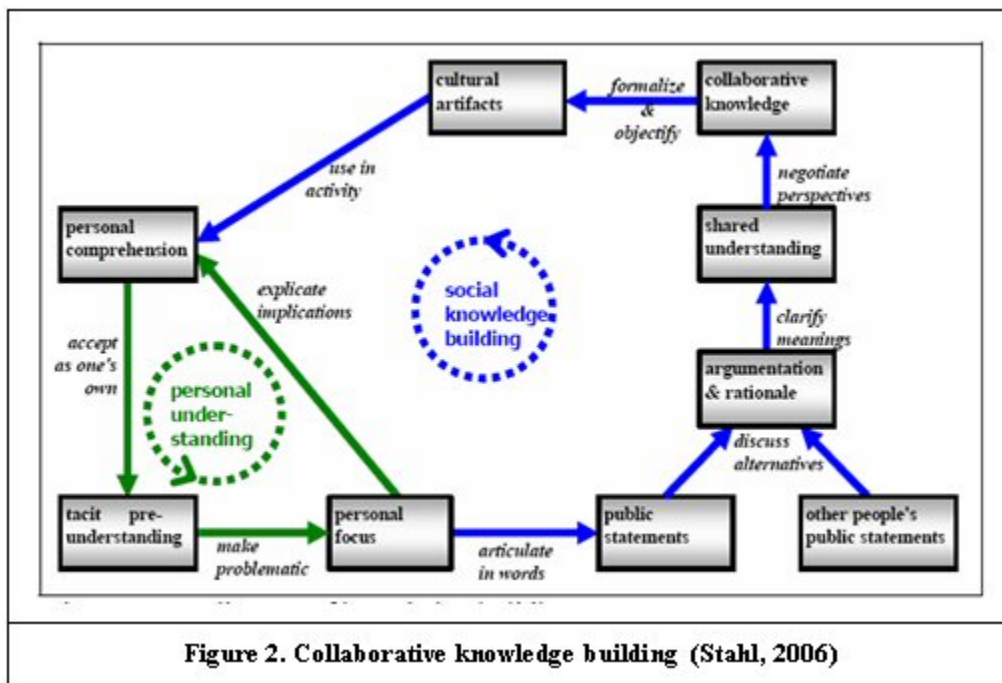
cultural artifacts

formalize & objectify

collaborative knowledge

use in activity

negotiate perspectives

personal comprehension

shared understanding

explicate implications

social knowledge building

clarify meanings

accept as one's own

personal under-standing

argumentation & rationale

discuss alternatives

tacit pre-understanding

make problematic

personal focus

articulate in words

public statements

other people's public statements

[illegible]

Figure 2. Collaborative knowledge building (Stahl, 2006)